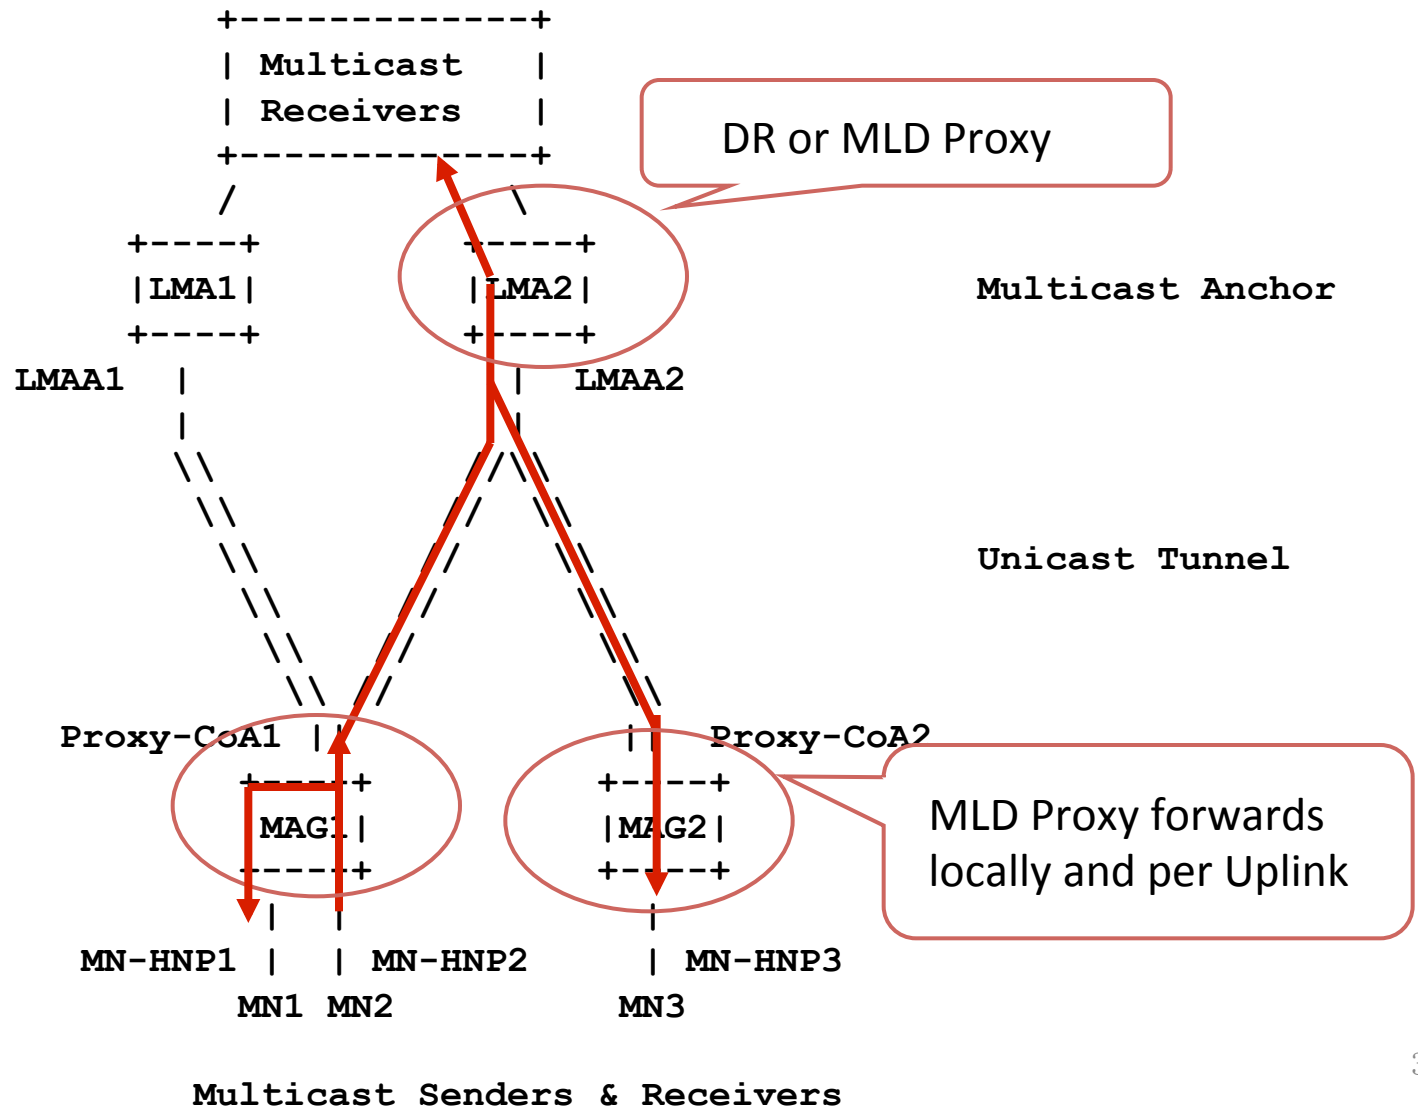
Multicast Receivers

DR or MLD Proxy

LMA1

LMA2

Multicast Anchor

LMAA1

LMAA2

Unicast Tunnel

Proxy-CoA1

Proxy-CoA2

MAG1

MAG2

MLD Proxy forwards locally and per Uplink

MN-HNP1

MN-HNP2

MN-HNP3

MN1 MN2

MN3

Multicast Senders & Receivers